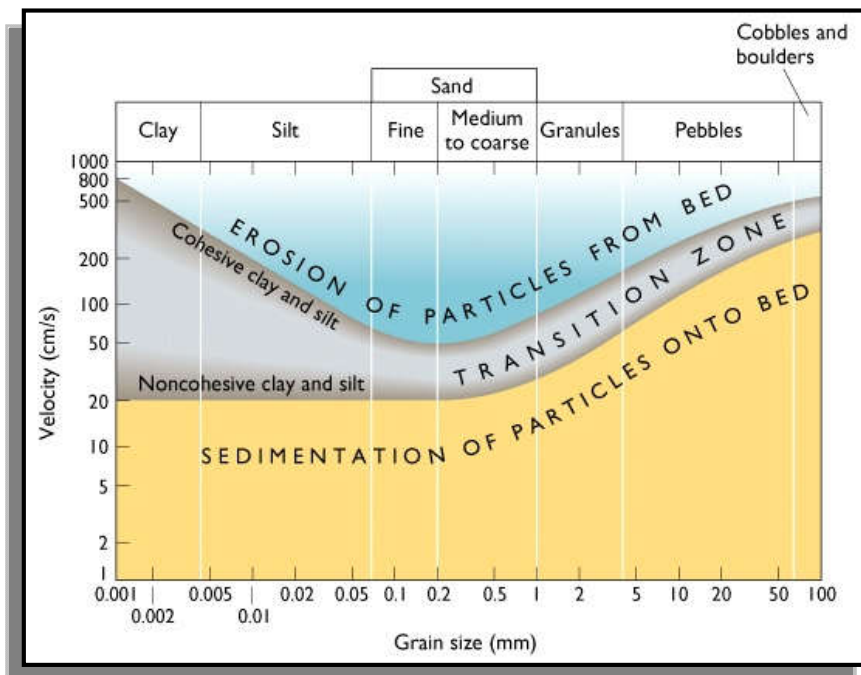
Cobbles and boulders

Sand

| Clay | Silt | Fine | Medium to coarse | Granules | Pebbles | |
|---|---|---|---|---|---|---|

1000
800
500
200
100
50
20
10
5
2
1

Velocity (cm/s)

EROSION OF PARTICLES FROM BED

Cohesive clay and silt

TRANSITION ZONE

Noncohesive clay and silt

SEDIMENTATION OF PARTICLES ONTO BED

0.001 0.002 0.005 0.01 0.02 0.05 0.1 0.2 0.5 1 2 5 10 20 50 100

Grain size (mm)